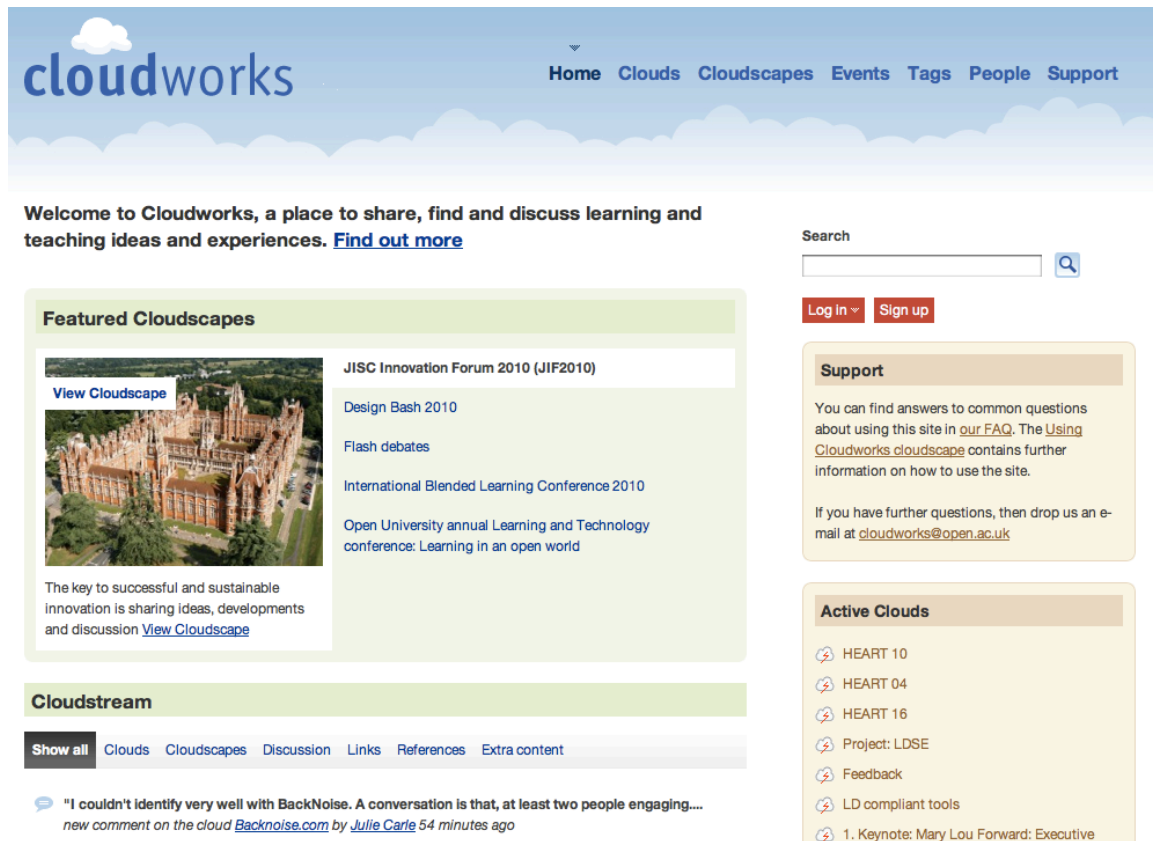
cloudworks

Home Clouds Cloudscapes Events Tags People Support

Welcome to Cloudworks, a place to share, find and discuss learning and teaching ideas and experiences. Find out more

Featured Cloudscapes

View Cloudscape

The key to successful and sustainable innovation is sharing ideas, developments and discussion View Cloudscape

JISC Innovation Forum 2010 (JIF2010)

Design Bash 2010

Flash debates

International Blended Learning Conference 2010

Open University annual Learning and Technology conference: Learning in an open world

Cloudstream

Show all Clouds Cloudscapes Discussion Links References Extra content

"I couldn't identify very well with BackNoise. A conversation is that, at least two people engaging....
new comment on the cloud Backnoise.com by Julie Carle 54 minutes ago

Search

Log in Sign up

Support

You can find answers to common questions about using this site in our FAQ. The Using Cloudworks cloudscape contains further information on how to use the site.

If you have further questions, then drop us an e-mail at cloudworks@open.ac.uk

Active Clouds

HEART 10

HEART 04

HEART 16

Project: LDSE

Feedback

LD compliant tools

1. Keynote: Mary Lou Forward: Executive